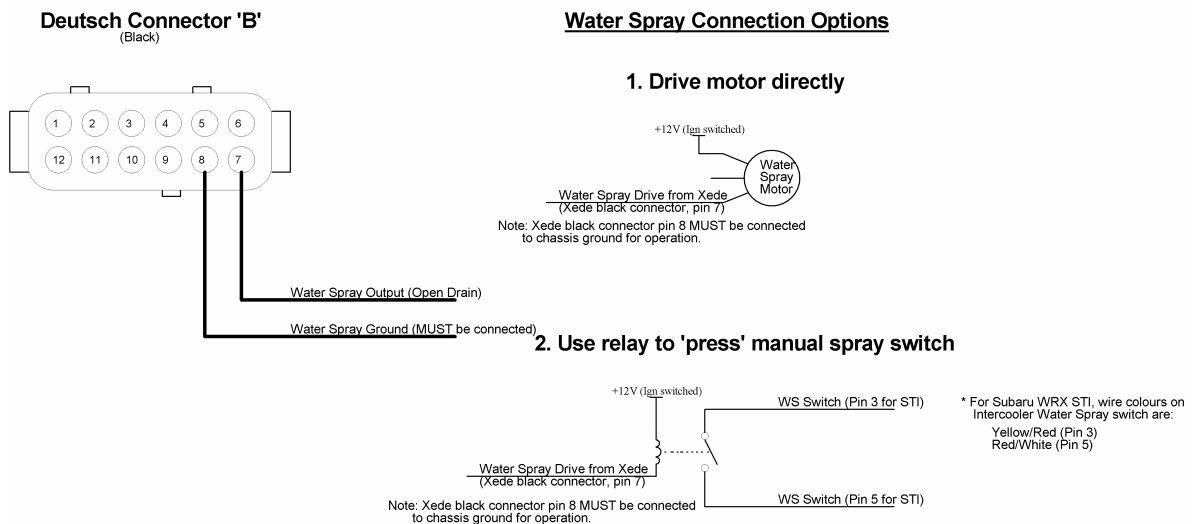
Deutsch Connector 'B'
(Black)

1 2 3 4 5 6
12 11 10 9 8 7

Water Spray Output (Open Drain)

Water Spray Ground (MUST be connected)

Water Spray Connection Options

1. Drive motor directly

+12V (Ign switched)

Water Spray Motor

Water Spray Drive from Xede
(Xede black connector, pin 7)

Note: Xede black connector pin 8 MUST be connected to chassis ground for operation.

2. Use relay to 'press' manual spray switch

+12V (Ign switched)

WS Switch (Pin 3 for STI)

Water Spray Drive from Xede
(Xede black connector, pin 7)

WS Switch (Pin 5 for STI)

Note: Xede black connector pin 8 MUST be connected to chassis ground for operation.

* For Subaru WRX STI, wire colours on Intercooler Water Spray switch are:
Yellow/Red (Pin 3)
Red/White (Pin 5)